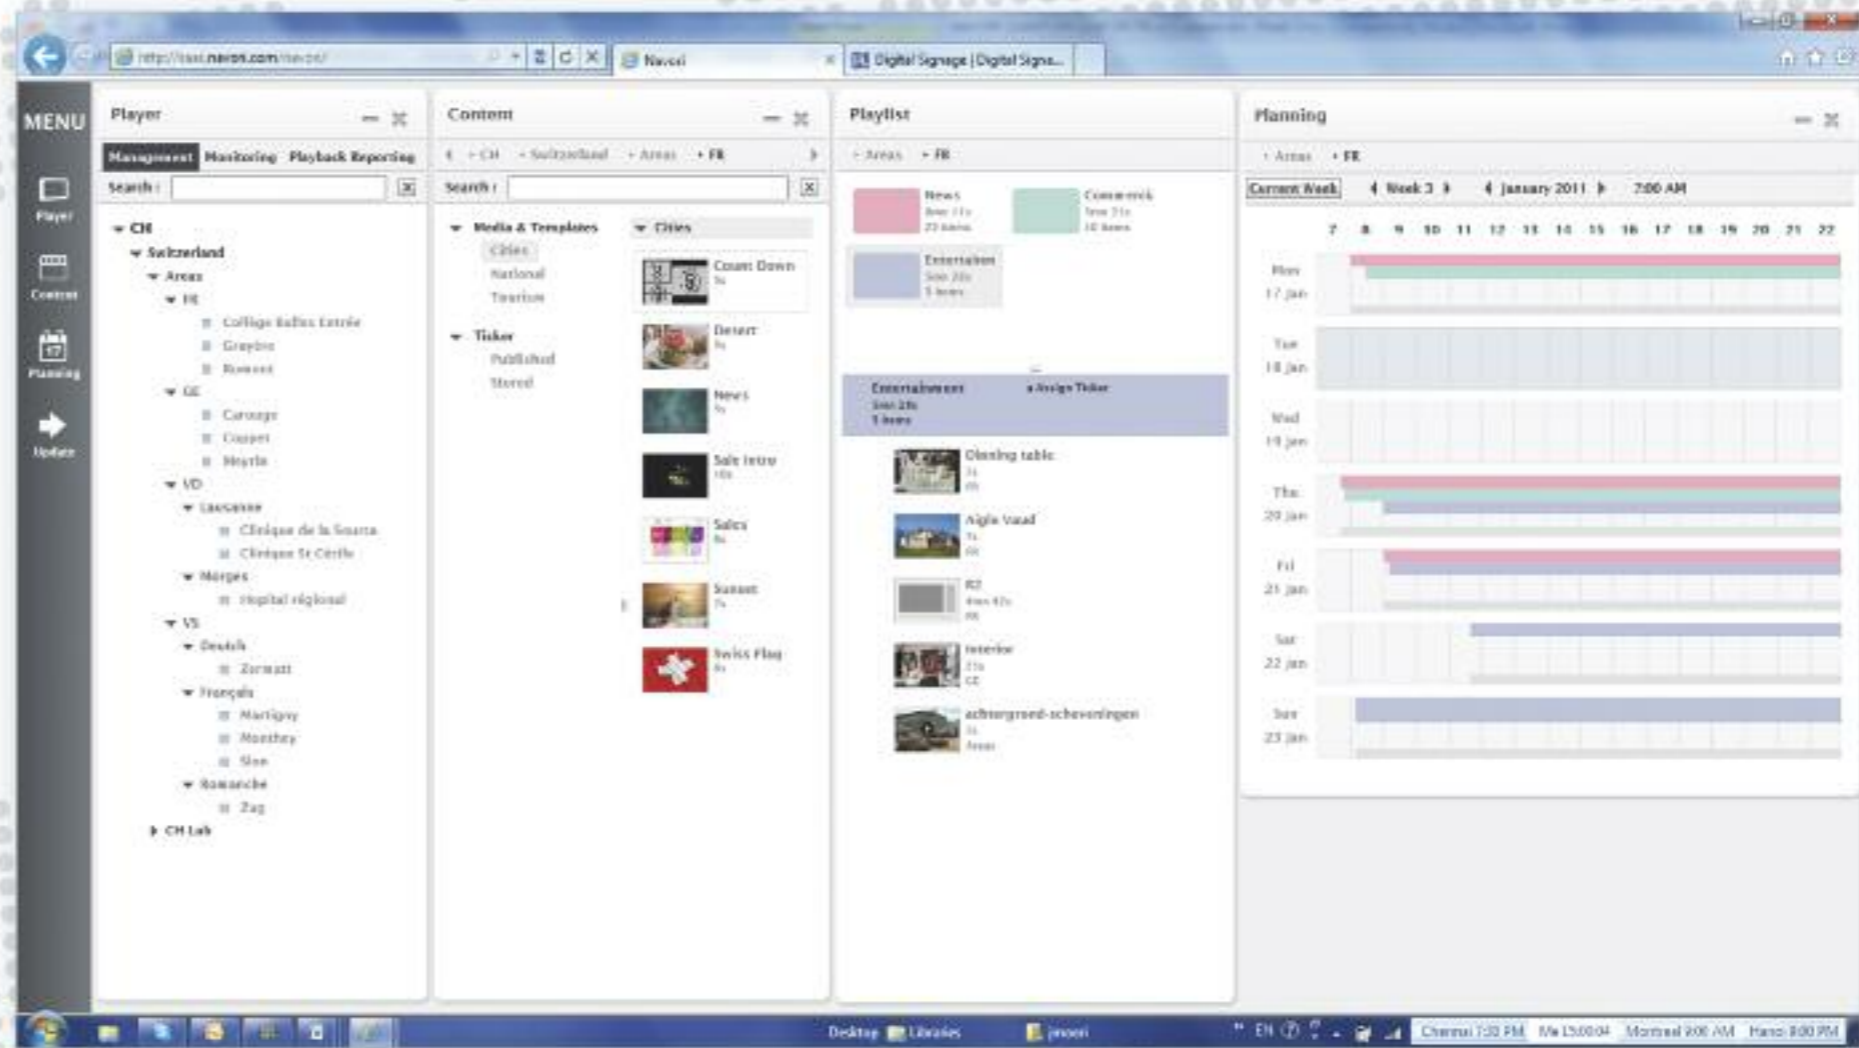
http://navi.navori.com/navori/
Navori
Digital Signage | Digital Signa...

MENU
Player
Content
Planning
Update

Player
Management Monitoring Playback Reporting
Search :
CH
Switzerland
Areas
FR
Collège Bulles Entrée
Gruyère
Romont
GE
Carouge
Coppet
Meyrin
VD
Lausanne
Clinique de la Source
Clinique St Cécile
Morges
Hôpital régional
VS
Deutsch
Zermatt
Français
Martigny
Monthey
Sion
Romanche
Zug
CH Lab

Content
CH Switzerland Areas FR
Search :
Media & Templates
Cities
National
Tourism
Ticker
Published
Stored
Cities
Count Down
Desert
News
Sale Intro
Sales
Sunset
Swiss Flag

Playlist
Areas FR
News
Commercial
Entertainm
Entertainment
Assign Ticker
Dinning table
Aigle Vaud
R2
Interior
achtergrond-scheveningen

Planning
Areas FR
Current Week Week 3 January 2011 7:00 AM
7 8 9 10 11 12 13 14 15 16 17 18 19 20 21 22
Mon 17 Jan
Tue 18 Jan
Wed 19 Jan
Thu 20 Jan
Fri 21 Jan
Sat 22 Jan
Sun 23 Jan

Desktop Libraries jmoeri
EN
Chennai 7:30 PM Ma 15:00:04 Montreal 9:00 AM Hanoi 9:00 PM